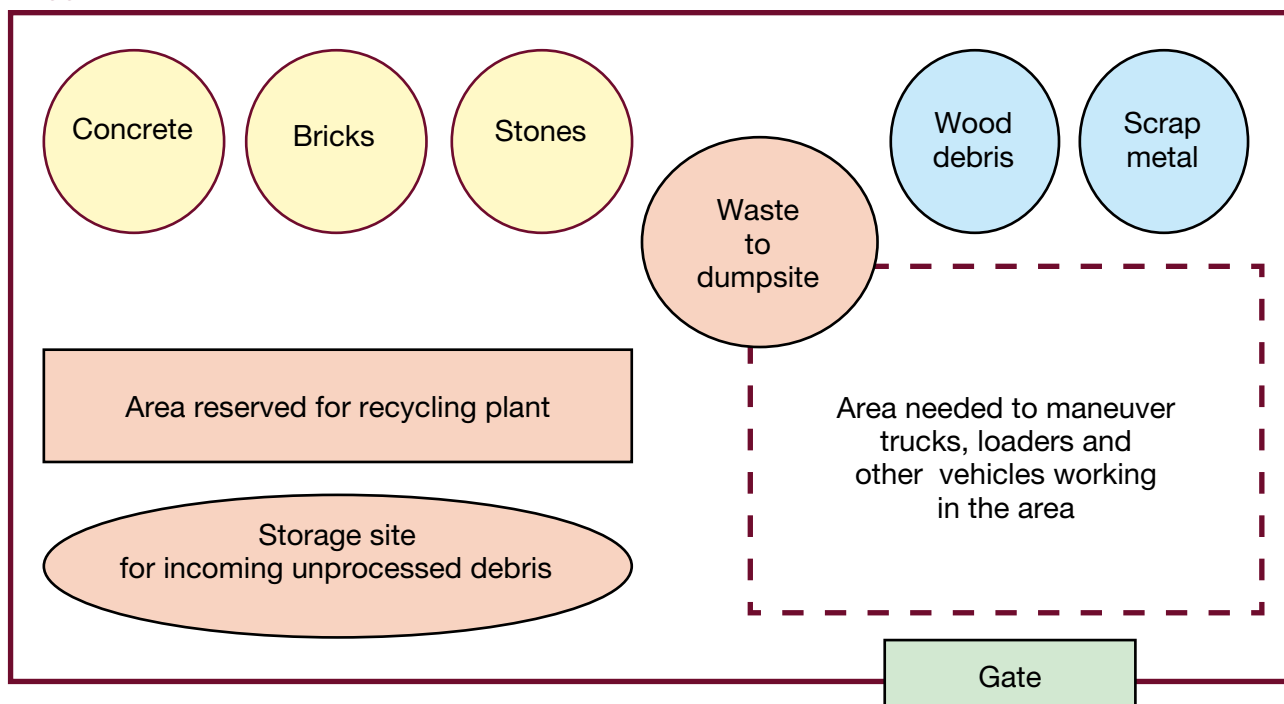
Concrete

Bricks

Stones

Wood debris

Scrap metal

Waste to dumpsite

Area reserved for recycling plant

Area needed to maneuver trucks, loaders and other vehicles working in the area

Storage site for incoming unprocessed debris

Gate